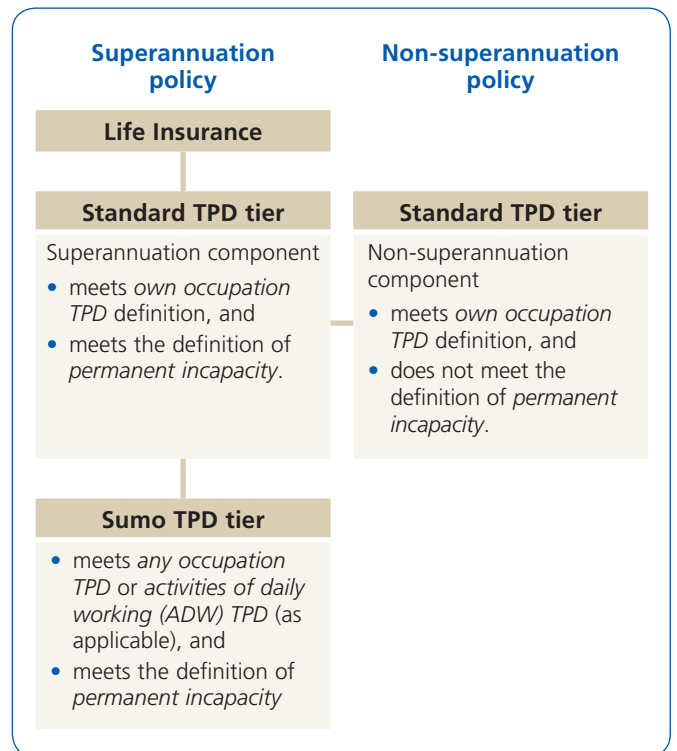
Superannuation policy

Non-superannuation policy

Life Insurance

Standard TPD tier

Superannuation component

• meets *own occupation TPD* definition, and
• meets the definition of *permanent incapacity*.

Standard TPD tier

Non-superannuation component

• meets *own occupation TPD* definition, and
• does not meet the definition of *permanent incapacity*.

Sumo TPD tier

• meets *any occupation TPD* or *activities of daily working (ADW) TPD* (as applicable), and
• meets the definition of *permanent incapacity*